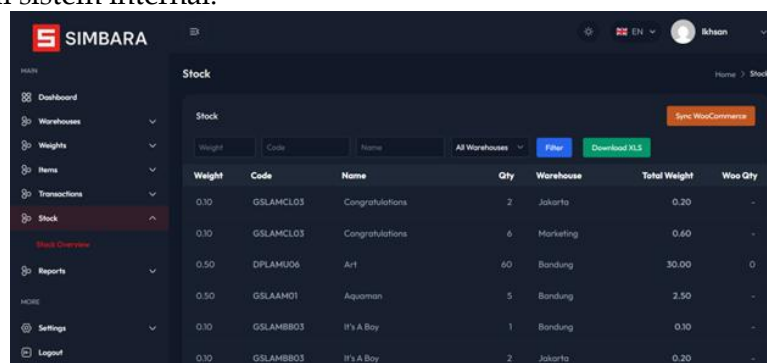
i sistem internal.

SIMBARA

EN Ikhsan

MAIN

Dashboard

Warehouses

Weights

Items

Transactions

Stock

Stock Overview

Reports

MORE

Settings

Logout

Stock

Home > Stock

Stock

Sync WooCommerce

Weight Code Name All Warehouses Filter Download XLS

| Weight | Code | Name | Qty | Warehouse | Total Weight | Woo Qty |
|---|---|---|---|---|---|---|
| 0.10 | GSLAMCL03 | Congratulations | 2 | Jakarta | 0.20 | - |
| 0.10 | GSLAMCL03 | Congratulations | 6 | Marketing | 0.60 | - |
| 0.50 | DPLAMU06 | Art | 60 | Bandung | 30.00 | 0 |
| 0.50 | GSLAAM01 | Aquaman | 5 | Bandung | 2.50 | - |
| 0.10 | GSLAMBB03 | It's A Boy | 1 | Bandung | 0.10 | - |
| 0.10 | GSLAMBB03 | It's A Boy | 2 | Jakarta | 0.20 | - |